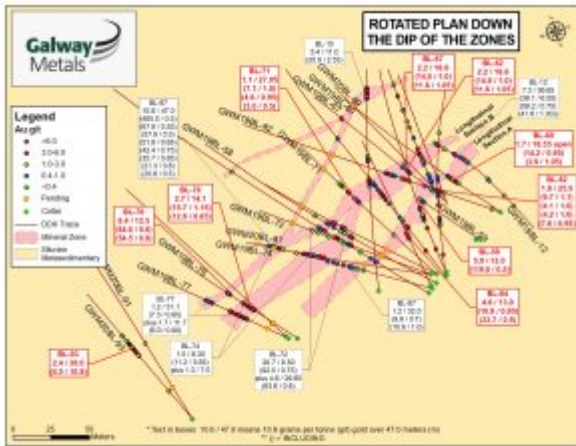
Galway Metals

ROTATED PLAN DOWN THE DIP OF THE ZONES

Legend
Au g/t
>5.0
3.0-5.0
1.0-3.0
0.4-1.0
<0.4
Pending
Collar
DDH Trace
Mineral Zone
Siluran Metasedimentary

BL-19
3.4 / 11.6
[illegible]

BL-71
1.1 / 27.8
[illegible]

BL-67
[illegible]

BL-47
2.2 / 16.8
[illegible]

BL-42
2.2 / 16.8
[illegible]

BL-12
7.3 / 30.8
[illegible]

BL-48
7.7 / 18.55 open
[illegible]

BL-70
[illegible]

BL-76
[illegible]

BL-52
7.8 / 23.9
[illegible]

BL-58
3.9 / 12.0
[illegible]

BL-64
4.6 / 15.5
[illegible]

BL-87
1.2 / 32.0
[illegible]

BL-77
1.2 / 51.1
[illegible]

BL-74
1.0 / 8.0
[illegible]

BL-72
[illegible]

BL-61
2.4 / 35.5
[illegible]

GWM19BL-58
GWM19BL-62
GWM19BL-69
GWM19BL-72
GWM19BL-75
GWM19BL-77
GWM19BL-67
GWM19BL-12
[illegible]

Longitudinal Section A
Longitudinal Section B

* Text in boxes: 10.6 / 47.0 means 10.6 grams per tonne (g/t) gold over 47.0 meters (m)
** () = INCLUDING

0 25 50
Meters